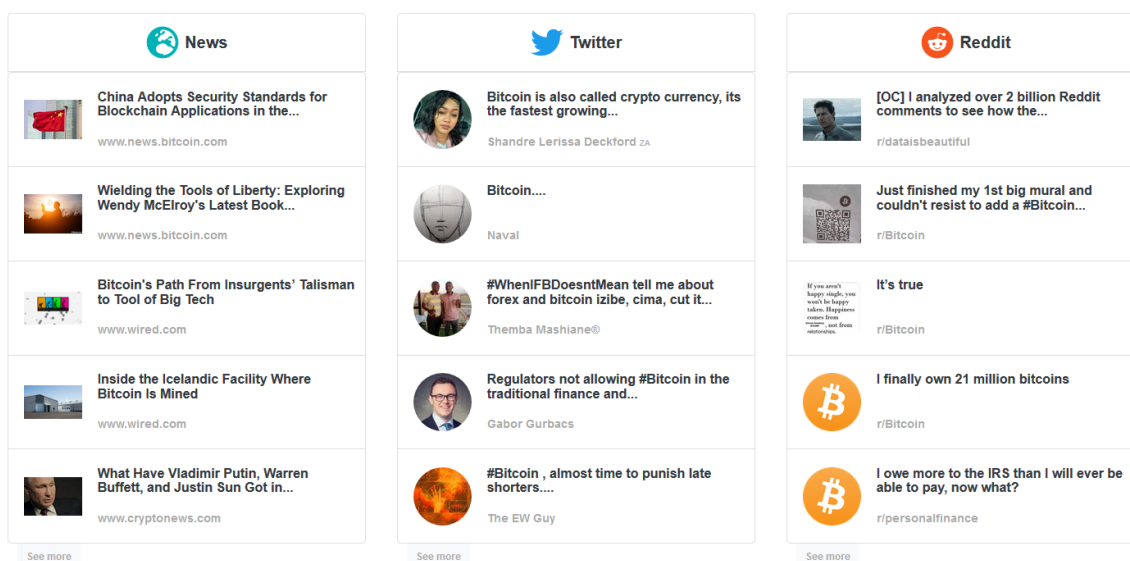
News

China Adopts Security Standards for Blockchain Applications in the...
www.news.bitcoin.com

Wielding the Tools of Liberty: Exploring Wendy McElroy's Latest Book...
www.news.bitcoin.com

Bitcoin's Path From Insurgents' Talisman to Tool of Big Tech
www.wired.com

Inside the Icelandic Facility Where Bitcoin Is Mined
www.wired.com

What Have Vladimir Putin, Warren Buffett, and Justin Sun Got in...
www.cryptonews.com

See more

Twitter

Bitcoin is also called crypto currency, its the fastest growing...
Shandre Lerissa Deckford ZA

Bitcoin....
Naval

#WhenIFBDoesntMean tell me about forex and bitcoin izibe, cima, cut it...
Themba Mashiane®

Regulators not allowing #Bitcoin in the traditional finance and...
Gabor Gurbacs

#Bitcoin , almost time to punish late shorters....
The EW Guy

See more

Reddit

[OC] I analyzed over 2 billion Reddit comments to see how the...
r/dataisbeautiful

Just finished my 1st big mural and couldn't resist to add a #Bitcoin...
r/Bitcoin

If you aren't happy single, you won't be happy taken. Happiness comes from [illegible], not from relationships.
It's true
r/Bitcoin

I finally own 21 million bitcoins
r/Bitcoin

I owe more to the IRS than I will ever be able to pay, now what?
r/personalfinance

See more